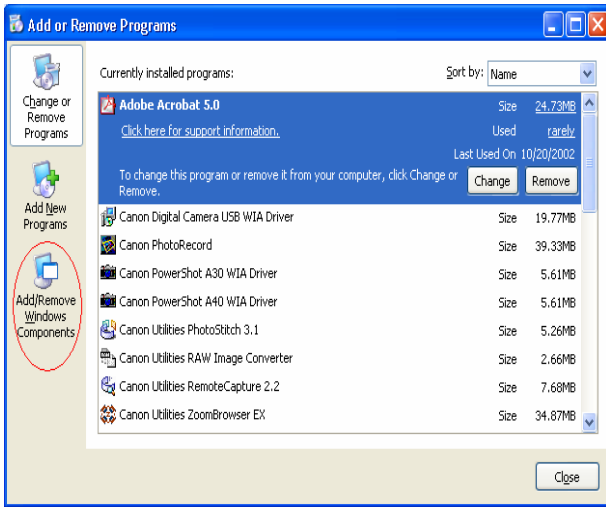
Add or Remove Programs

Change or Remove Programs

Add New Programs

Add/Remove Windows Components

Currently installed programs:

Sort by: Name

Adobe Acrobat 5.0 Size 24.73MB

Click here for support information. Used rarely

Last Used On 10/20/2002

To change this program or remove it from your computer, click Change or Remove.

Change Remove

| | | |
|---|---|---|
| Canon Digital Camera USB WIA Driver | Size | 19.77MB |
| Canon PhotoRecord | Size | 39.33MB |
| Canon PowerShot A30 WIA Driver | Size | 5.61MB |
| Canon PowerShot A40 WIA Driver | Size | 5.61MB |
| Canon Utilities PhotoStitch 3.1 | Size | 5.26MB |
| Canon Utilities RAW Image Converter | Size | 2.66MB |
| Canon Utilities RemoteCapture 2.2 | Size | 7.68MB |
| Canon Utilities ZoomBrowser EX | Size | 34.87MB |

Close